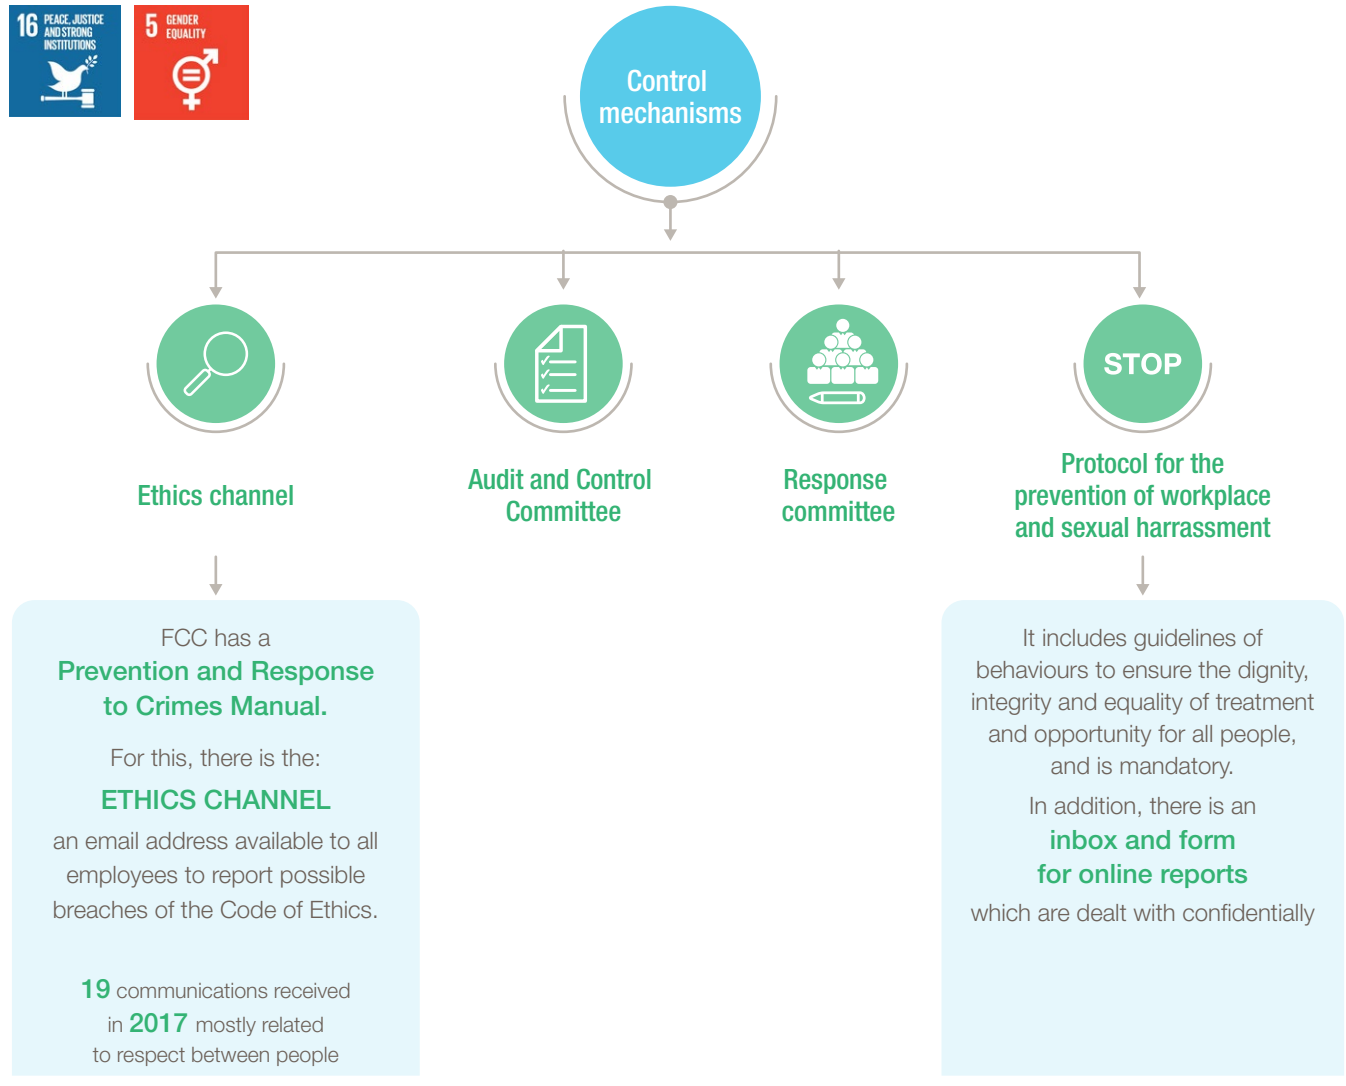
16 PEACE, JUSTICE AND STRONG INSTITUTIONS

5 GENDER EQUALITY

Control mechanisms

Ethics channel

Audit and Control Committee

Response committee

STOP

Protocol for the prevention of workplace and sexual harrassment

FCC has a

Prevention and Response to Crimes Manual.

For this, there is the:

ETHICS CHANNEL

an email address available to all employees to report possible breaches of the Code of Ethics.

19 communications received in 2017 mostly related to respect between people

It includes guidelines of behaviours to ensure the dignity, integrity and equality of treatment and opportunity for all people, and is mandatory.

In addition, there is an

inbox and form for online reports

which are dealt with confidentially